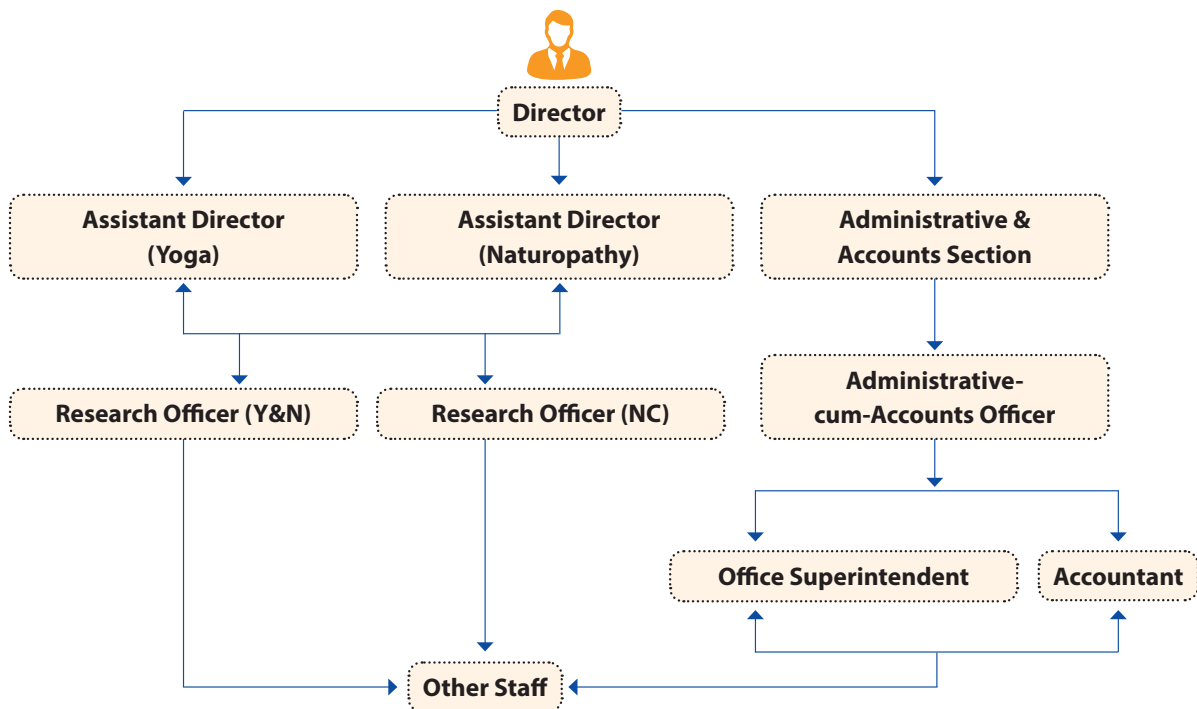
Director

Assistant Director (Yoga)

Assistant Director (Naturopathy)

Administrative & Accounts Section

Research Officer (Y&N)

Research Officer (NC)

Administrative-cum-Accounts Officer

Office Superintendent

Accountant

Other Staff